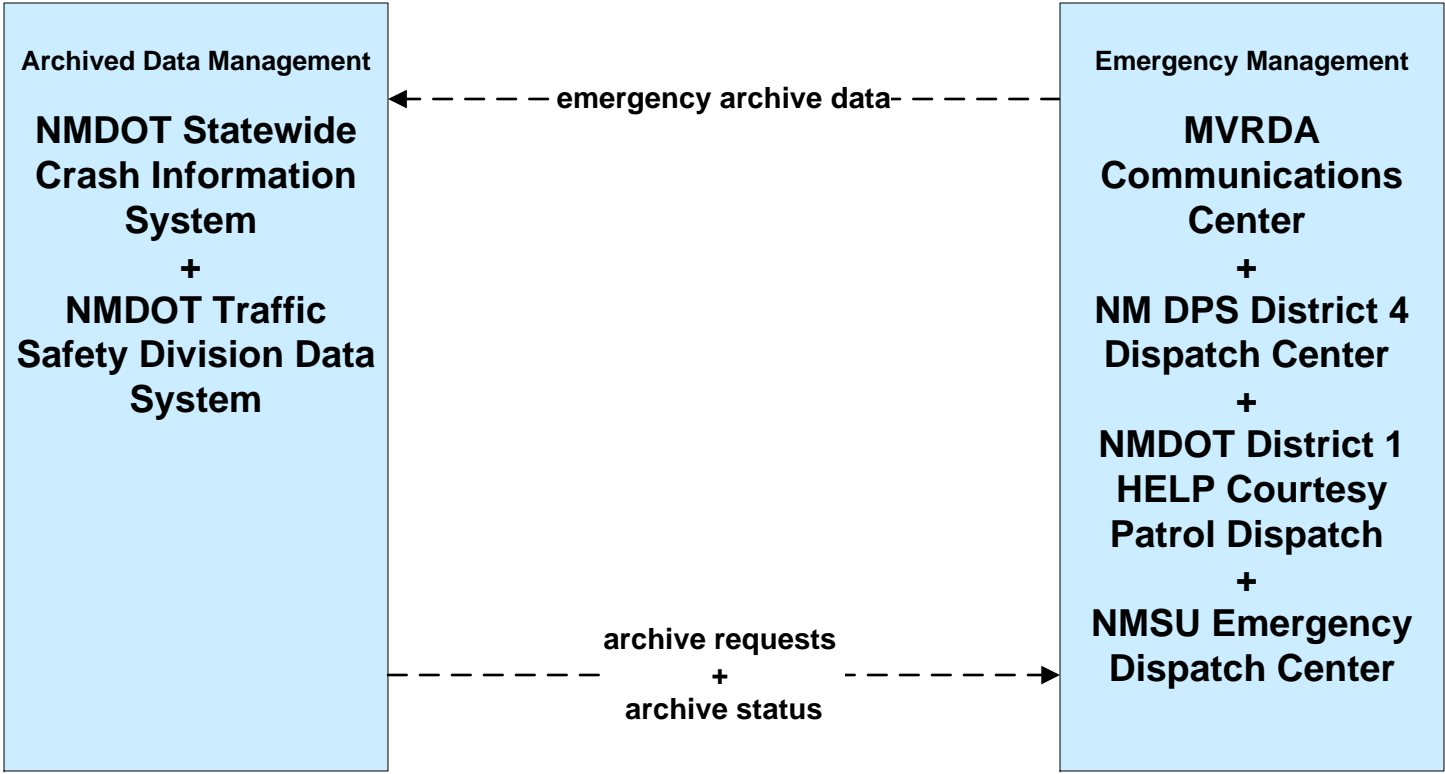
Archived Data Management

NMDOT Statewide Crash Information System
+
NMDOT Traffic Safety Division Data System

emergency archive data

Emergency Management

MVRDA Communications Center
+
NM DPS District 4 Dispatch Center
+
NMDOT District 1 HELP Courtesy Patrol Dispatch
+
NMSU Emergency Dispatch Center

archive requests
+
archive status